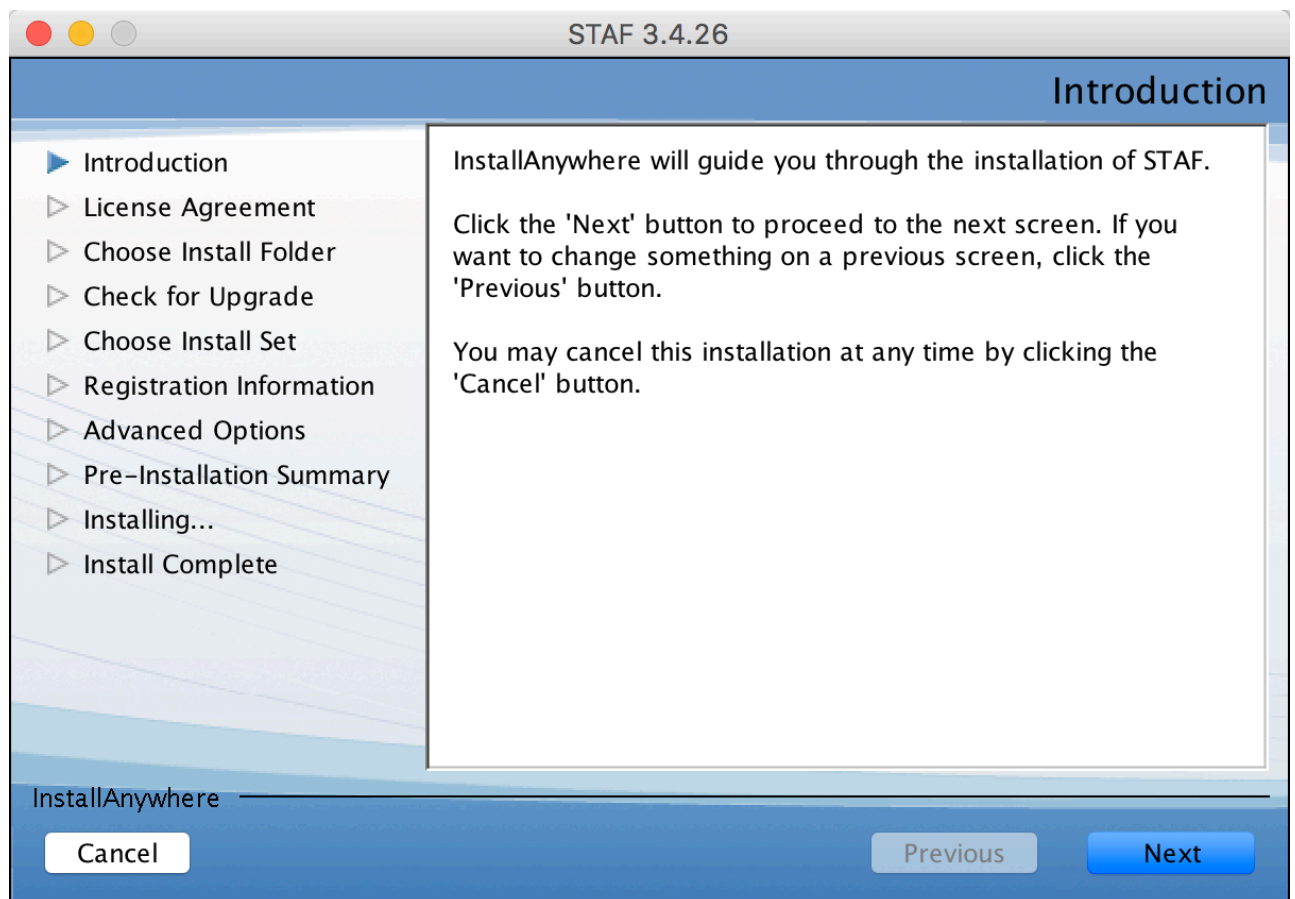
STAF 3.4.26

Introduction

Introduction
License Agreement
Choose Install Folder
Check for Upgrade
Choose Install Set
Registration Information
Advanced Options
Pre-Installation Summary
Installing...
Install Complete

InstallAnywhere will guide you through the installation of STAF.

Click the 'Next' button to proceed to the next screen. If you want to change something on a previous screen, click the 'Previous' button.

You may cancel this installation at any time by clicking the 'Cancel' button.

InstallAnywhere

Cancel

Previous

Next